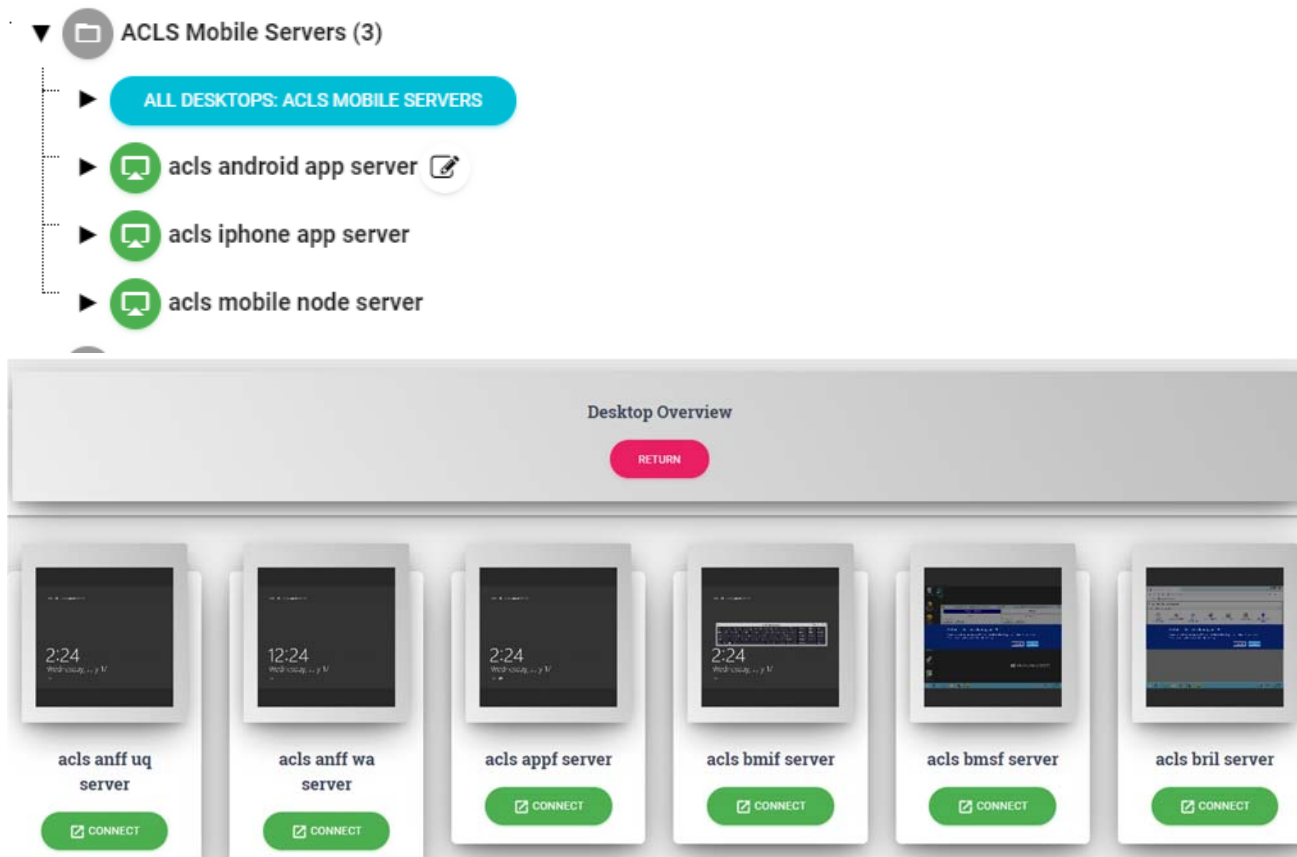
ACLS Mobile Servers (3)

ALL DESKTOPS: ACLS MOBILE SERVERS

acls android app server

acls iphone app server

acls mobile node server

Desktop Overview

RETURN

2:24
Wednesday, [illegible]

acls anff uq server

CONNECT

12:24
Wednesday, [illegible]

acls anff wa server

CONNECT

2:24
Wednesday, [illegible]

acls appf server

CONNECT

2:24
Wednesday, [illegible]

acls bmif server

CONNECT

acls bmsf server

CONNECT

acls bril server

CONNECT